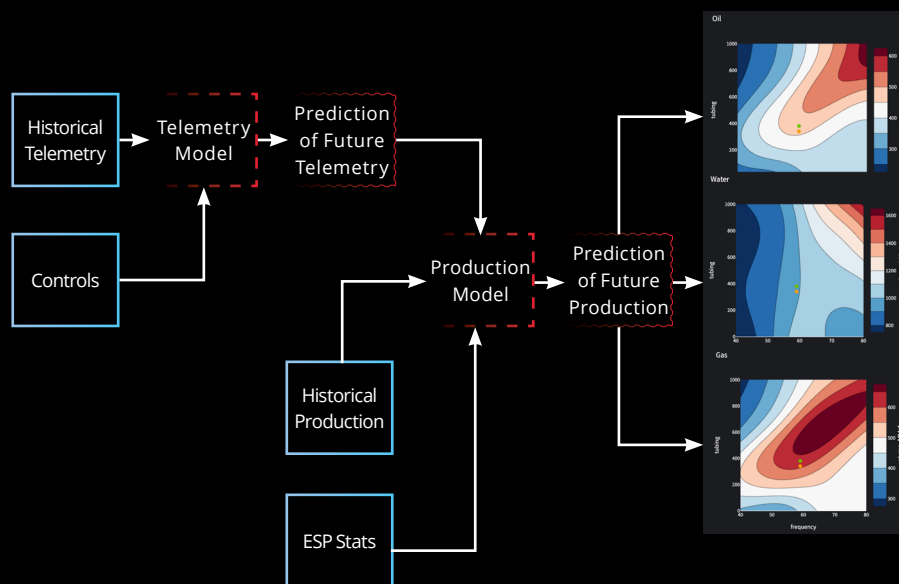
Historical Telemetry

Telemetry Model

Prediction of Future Telemetry

Controls

Production Model

Prediction of Future Production

Historical Production

ESP Stats

Oil

1000

800

600

400

200

tubing

600

500

400

300

Water

1000

800

600

400

200

0

tubing

40

50

60

70

80

1600

1400

1200

1000

800

Gas

1000

800

600

400

200

0

tubing

40

50

60

70

80

frequency

600

500

400

300